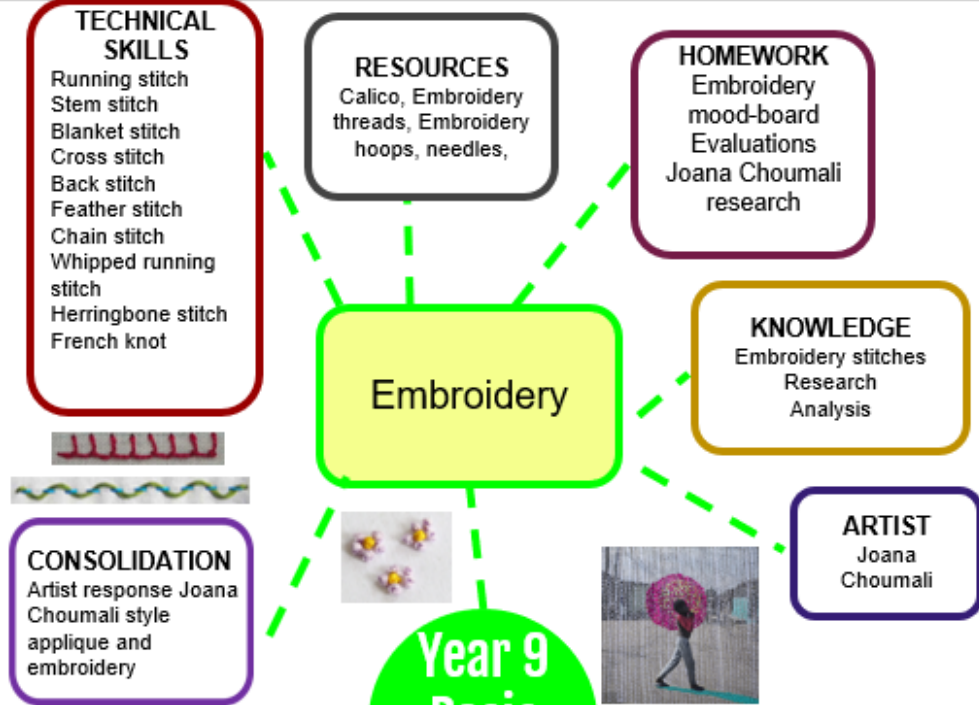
TECHNICAL SKILLS
Running stitch
Stem stitch
Blanket stitch
Cross stitch
Back stitch
Feather stitch
Chain stitch
Whipped running stitch
Herringbone stitch
French knot

RESOURCES
Calico, Embroidery threads, Embroidery hoops, needles,

HOMEWORK
Embroidery mood-board
Evaluations
Joana Choumali research

Embroidery

KNOWLEDGE
Embroidery stitches
Research
Analysis

ARTIST
Joana Choumali

CONSOLIDATION
Artist response Joana Choumali style applique and embroidery

Year 9
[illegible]